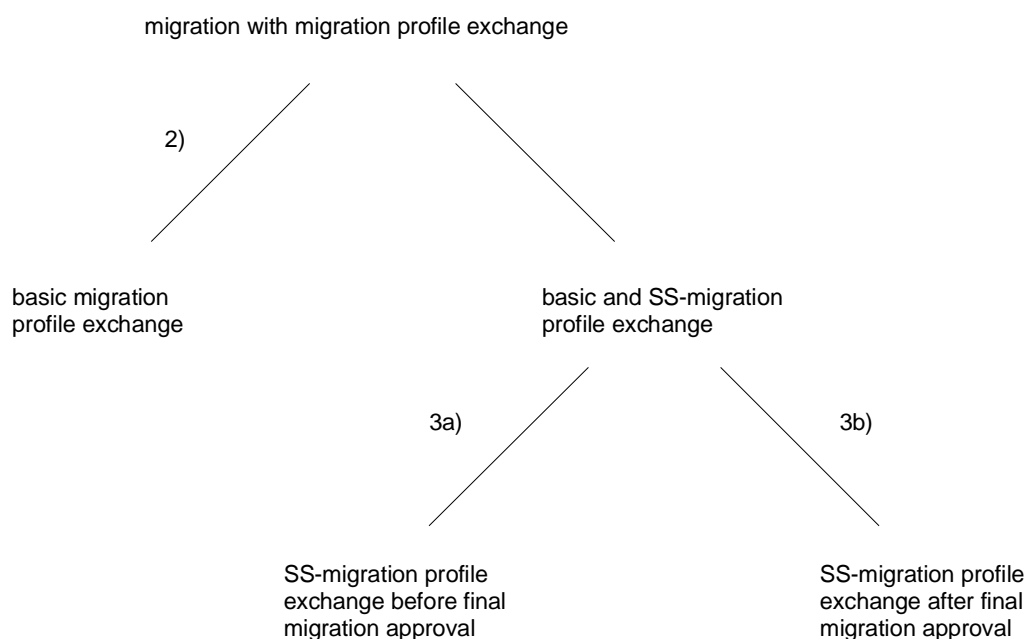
migration with migration profile exchange

2)

basic migration profile exchange

basic and SS-migration profile exchange

3a)

3b)

SS-migration profile exchange before final migration approval

SS-migration profile exchange after final migration approval